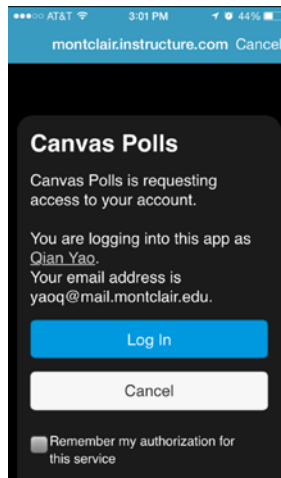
●●●○○ AT&T 3:01 PM 44%

montclair.instructure.com Cancel

Canvas Polls

Canvas Polls is requesting access to your account.

You are logging into this app as Qian Yao.
Your email address is yaoq@mail.montclair.edu.

Log In

Cancel

Remember my authorization for this service